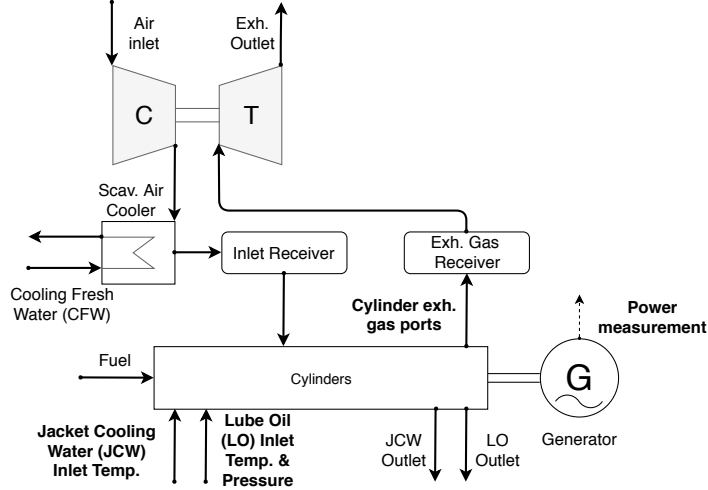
Air inlet

Exh. Outlet

C

T

Scav. Air Cooler

Inlet Receiver

Exh. Gas Receiver

Cooling Fresh Water (CFW)

Cylinder exh. gas ports

Power measurement

Fuel

Cylinders

G

Jacket Cooling Water (JCW) Inlet Temp.

Lube Oil (LO) Inlet Temp. & Pressure

JCW Outlet

LO Outlet

Generator